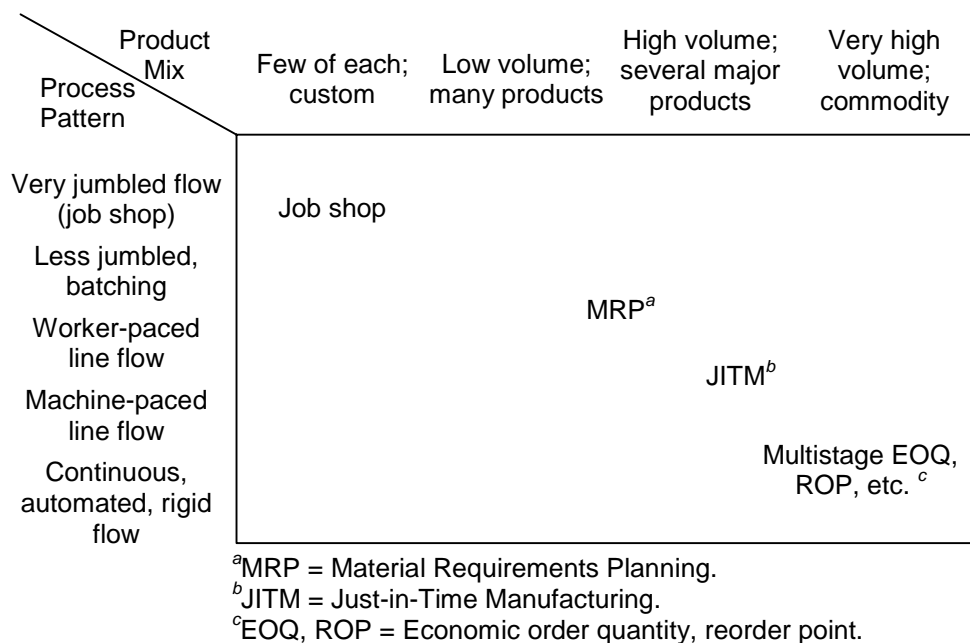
Product Mix

Process Pattern

Few of each; custom

Low volume; many products

High volume; several major products

Very high volume; commodity

Very jumbled flow (job shop)

Less jumbled, batching

Worker-paced line flow

Machine-paced line flow

Continuous, automated, rigid flow

Job shop

MRP$^{a}$

JITM$^{b}$

Multistage EOQ, ROP, etc. $^{c}$

$^{a}$MRP = Material Requirements Planning.
$^{b}$JITM = Just-in-Time Manufacturing.
$^{c}$EOQ, ROP = Economic order quantity, reorder point.